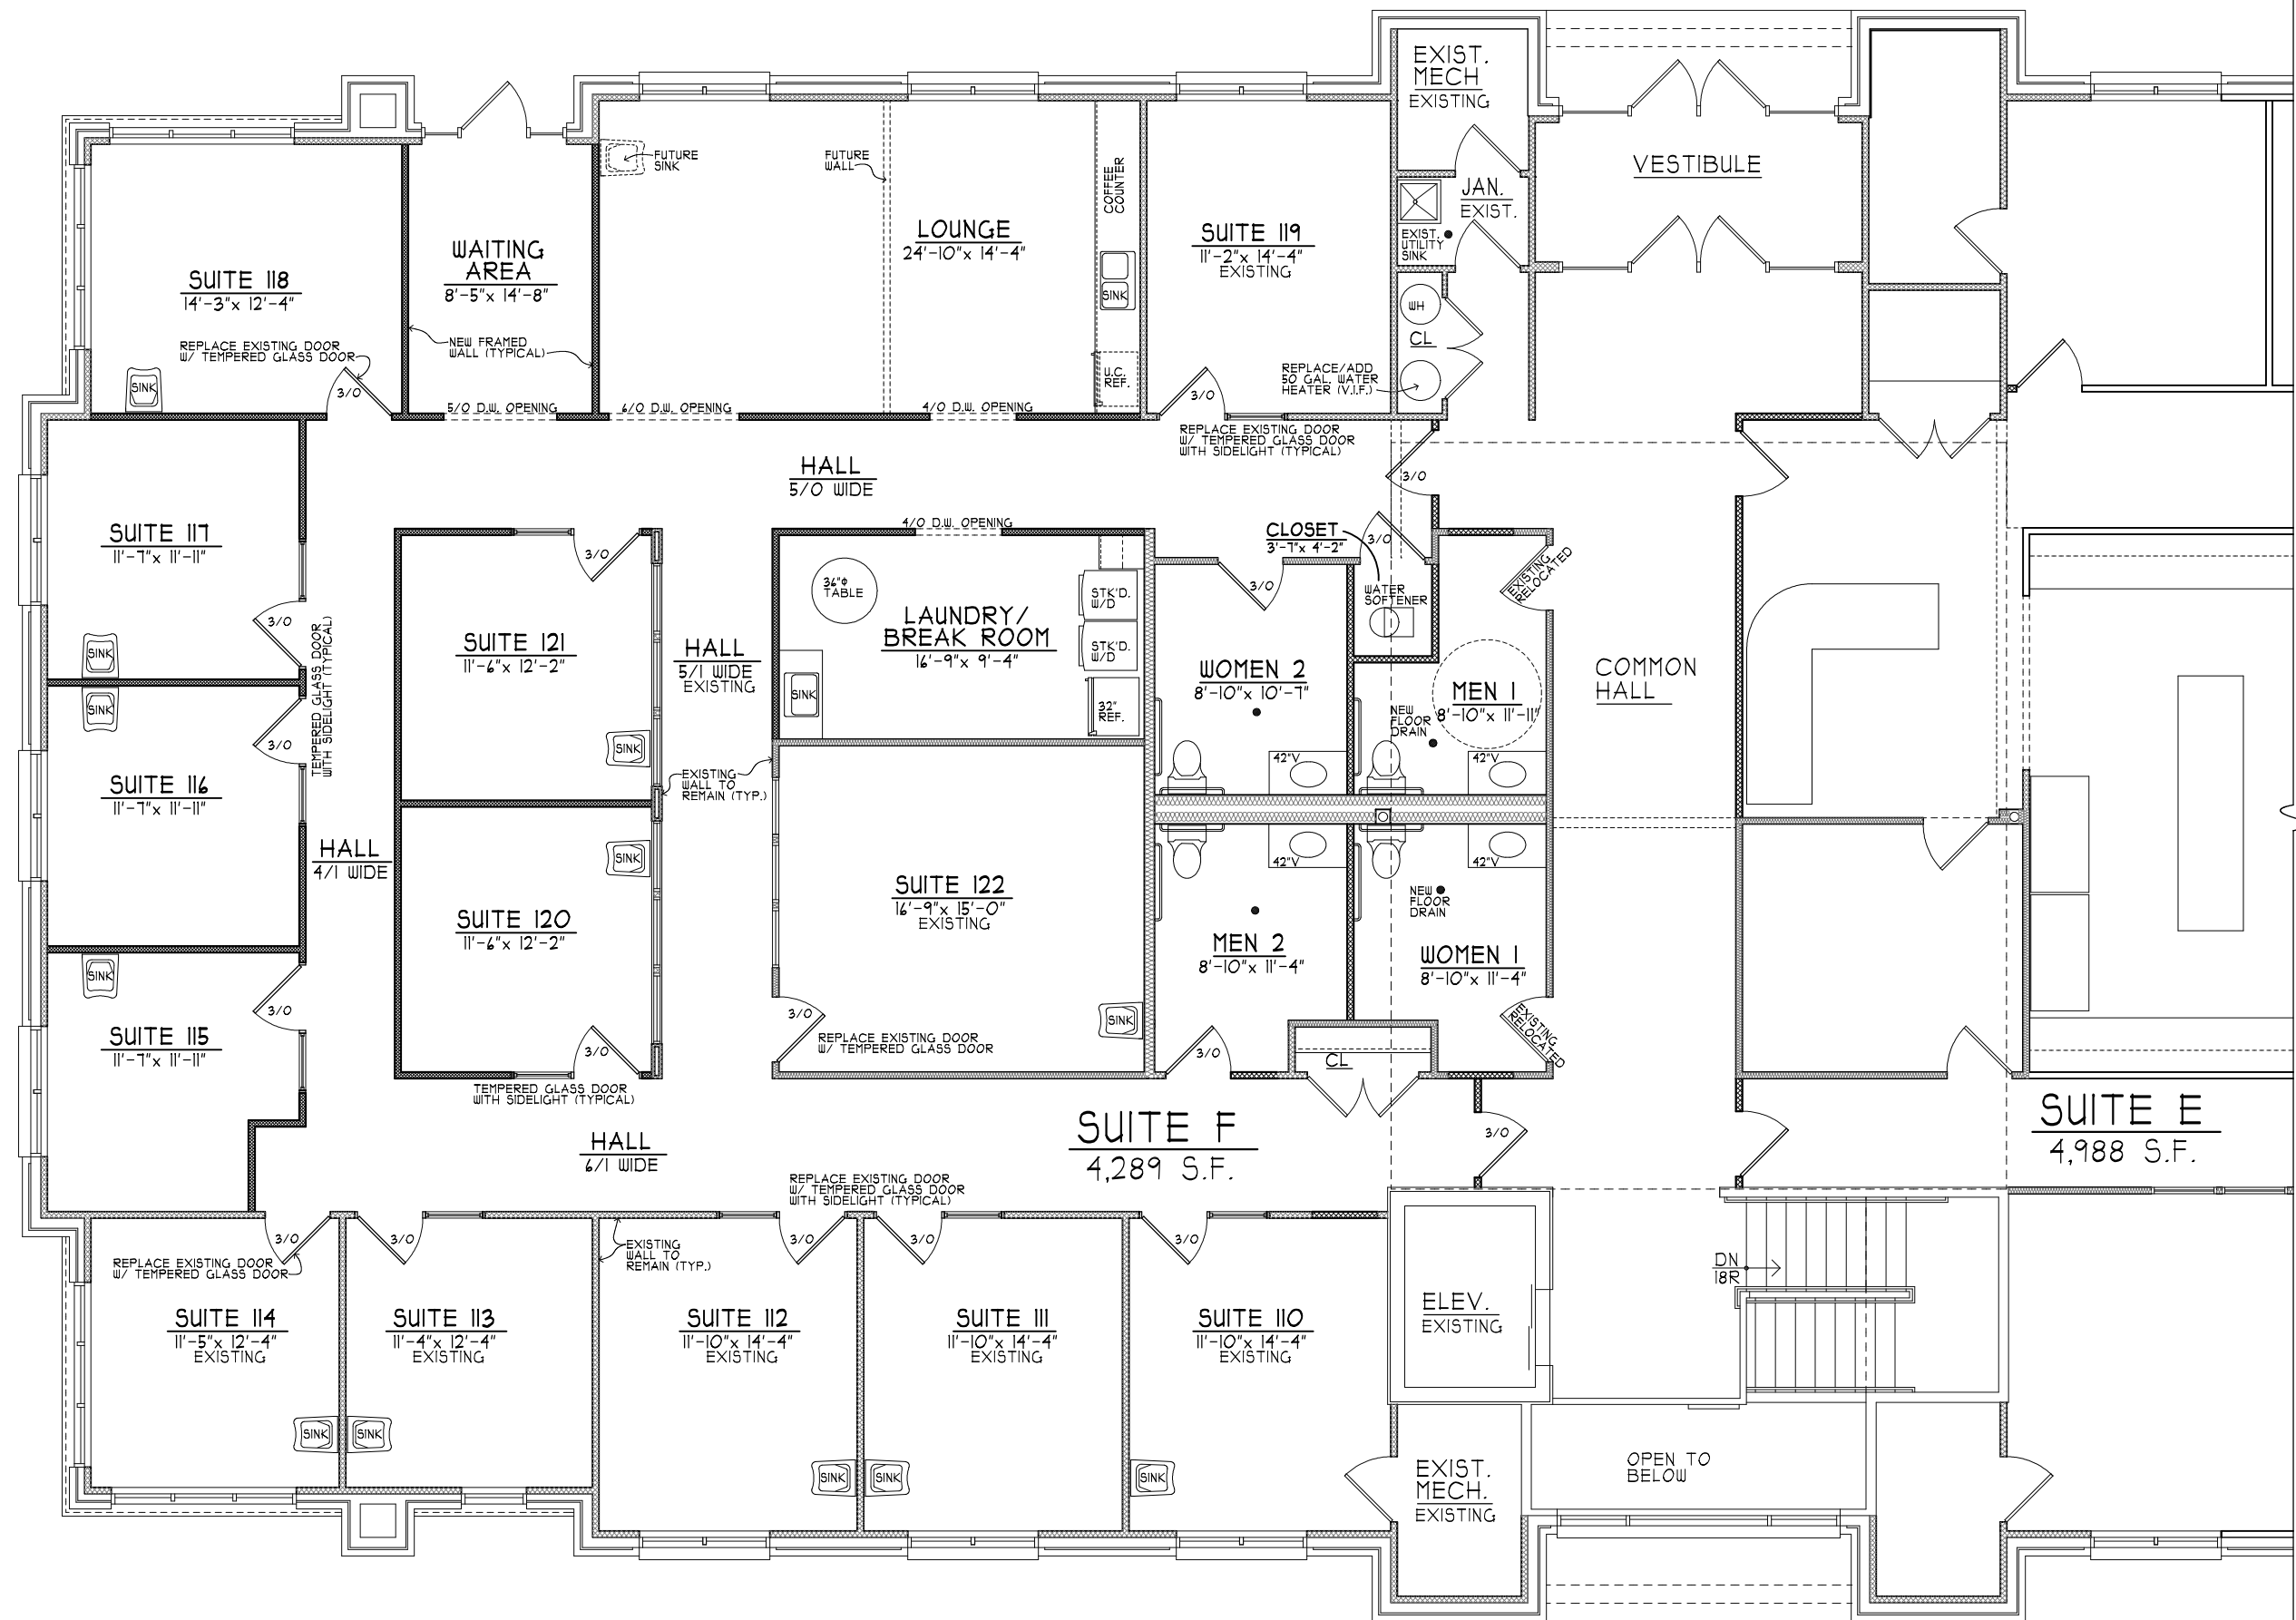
EXIST. MECH
EXISTING

VESTIBULE

JAN.
EXIST.

EXIST. UTILITY SINK

WH
CL

FUTURE SINK

FUTURE WALL

SUITE 118
14'-3"x 12'-4"

WAITING AREA
8'-5"x 14'-8"

LOUNGE
24'-10"x 14'-4"

COFFEE COUNTER

SINK

U.C. REF.

SUITE 119
11'-2"x 14'-4"
EXISTING

REPLACE EXISTING DOOR W/ TEMPERED GLASS DOOR

NEW FRAMED WALL (TYPICAL)

SINK

3/0

5/0 D.W. OPENING

6/0 D.W. OPENING

4/0 D.W. OPENING

3/0

REPLACE/ADD 50 GAL. WATER HEATER (V.I.F.)

REPLACE EXISTING DOOR W/ TEMPERED GLASS DOOR WITH SIDELIGHT (TYPICAL)

3/0

HALL
5/0 WIDE

4/0 D.W. OPENING

SUITE 117
11'-7"x 11'-11"

3/0

SUITE 121
11'-6"x 12'-2"

HALL
5/1 WIDE
EXISTING

36"Φ TABLE

LAUNDRY/ BREAK ROOM
16'-9"x 9'-4"

STK'D. W/D

STK'D. W/D

SINK

32" REF.

CLOSET
3'-7"x 4'-2"

3/0

3/0

WATER SOFTENER

EXISTING RELOCATED

WOMEN 2
8'-10"x 10'-7"

MEN 1
8'-10"x 11'-11"

NEW FLOOR DRAIN

COMMON HALL

3/0

SINK

SINK

TEMPERED GLASS DOOR WITH SIDELIGHT (TYPICAL)

3/0

SINK

EXISTING WALL TO REMAIN (TYP.)

42"V

42"V

42"V

42"V

SUITE 116
11'-7"x 11'-11"

HALL
4/1 WIDE

SINK

SUITE 120
11'-6"x 12'-2"

SUITE 122
16'-9"x 15'-0"
EXISTING

NEW FLOOR DRAIN

MEN 2
8'-10"x 11'-4"

WOMEN 1
8'-10"x 11'-4"

SINK

3/0

SUITE 115
11'-7"x 11'-11"

3/0

3/0

REPLACE EXISTING DOOR W/ TEMPERED GLASS DOOR

SINK

3/0

CL

EXISTING RELOCATED

TEMPERED GLASS DOOR WITH SIDELIGHT (TYPICAL)

SUITE F
4,289 S.F.

SUITE E
4,988 S.F.

HALL
6/1 WIDE

3/0

REPLACE EXISTING DOOR W/ TEMPERED GLASS DOOR WITH SIDELIGHT (TYPICAL)

3/0

3/0

EXISTING WALL TO REMAIN (TYP.)

3/0

3/0

3/0

REPLACE EXISTING DOOR W/ TEMPERED GLASS DOOR

DN 18R

SUITE 114
11'-5"x 12'-4"
EXISTING

SUITE 113
11'-4"x 12'-4"
EXISTING

SUITE 112
11'-10"x 14'-4"
EXISTING

SUITE 111
11'-10"x 14'-4"
EXISTING

SUITE 110
11'-10"x 14'-4"
EXISTING

ELEV.
EXISTING

SINK

SINK

SINK

SINK

SINK

OPEN TO BELOW

EXIST. MECH.
EXISTING